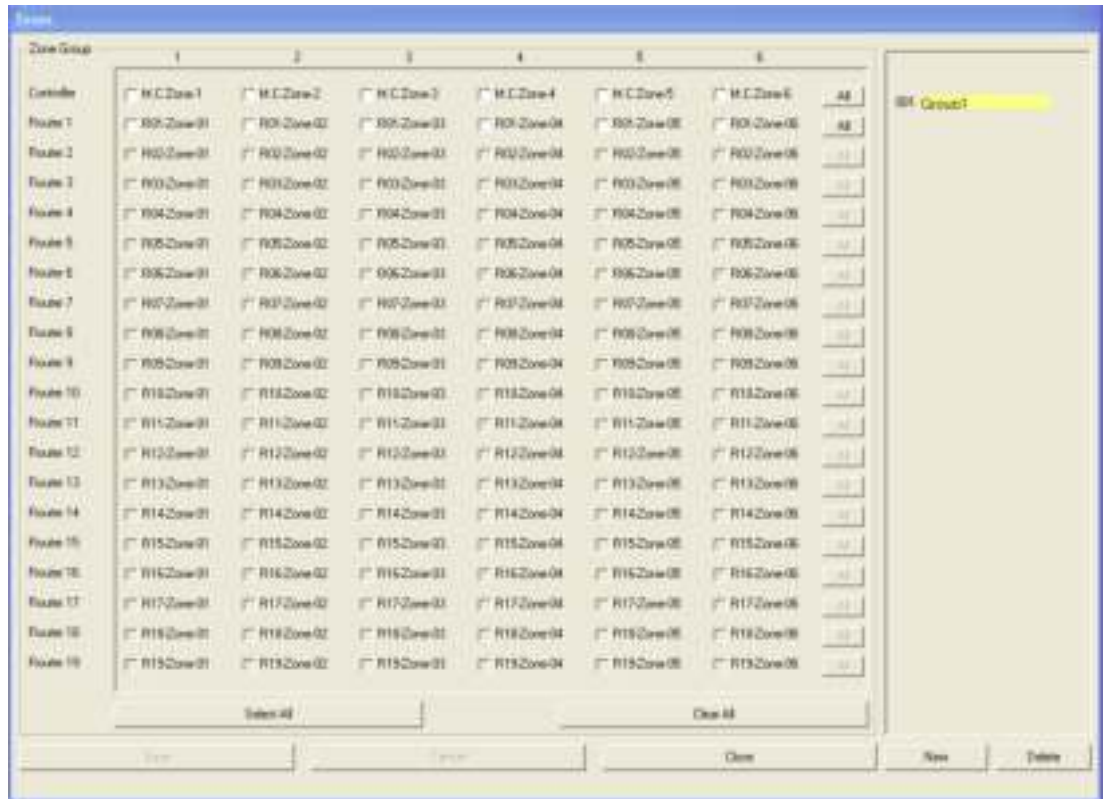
Zones

Zone Group

| | 1 | 2 | 3 | 4 | 5 | 6 | |
|---|---|---|---|---|---|---|---|
| Controller | M.C.Zone-1 | M.C.Zone-2 | M.C.Zone-3 | M.C.Zone-4 | M.C.Zone-5 | M.C.Zone-6 | All |
| Router 1 | R01-Zone-01 | R01-Zone-02 | R01-Zone-03 | R01-Zone-04 | R01-Zone-05 | R01-Zone-06 | All |
| Router 2 | R02-Zone-01 | R02-Zone-02 | R02-Zone-03 | R02-Zone-04 | R02-Zone-05 | R02-Zone-06 | All |
| Router 3 | R03-Zone-01 | R03-Zone-02 | R03-Zone-03 | R03-Zone-04 | R03-Zone-05 | R03-Zone-06 | All |
| Router 4 | R04-Zone-01 | R04-Zone-02 | R04-Zone-03 | R04-Zone-04 | R04-Zone-05 | R04-Zone-06 | All |
| Router 5 | R05-Zone-01 | R05-Zone-02 | R05-Zone-03 | R05-Zone-04 | R05-Zone-05 | R05-Zone-06 | All |
| Router 6 | R06-Zone-01 | R06-Zone-02 | R06-Zone-03 | R06-Zone-04 | R06-Zone-05 | R06-Zone-06 | All |
| Router 7 | R07-Zone-01 | R07-Zone-02 | R07-Zone-03 | R07-Zone-04 | R07-Zone-05 | R07-Zone-06 | All |
| Router 8 | R08-Zone-01 | R08-Zone-02 | R08-Zone-03 | R08-Zone-04 | R08-Zone-05 | R08-Zone-06 | All |
| Router 9 | R09-Zone-01 | R09-Zone-02 | R09-Zone-03 | R09-Zone-04 | R09-Zone-05 | R09-Zone-06 | All |
| Router 10 | R10-Zone-01 | R10-Zone-02 | R10-Zone-03 | R10-Zone-04 | R10-Zone-05 | R10-Zone-06 | All |
| Router 11 | R11-Zone-01 | R11-Zone-02 | R11-Zone-03 | R11-Zone-04 | R11-Zone-05 | R11-Zone-06 | All |
| Router 12 | R12-Zone-01 | R12-Zone-02 | R12-Zone-03 | R12-Zone-04 | R12-Zone-05 | R12-Zone-06 | All |
| Router 13 | R13-Zone-01 | R13-Zone-02 | R13-Zone-03 | R13-Zone-04 | R13-Zone-05 | R13-Zone-06 | All |
| Router 14 | R14-Zone-01 | R14-Zone-02 | R14-Zone-03 | R14-Zone-04 | R14-Zone-05 | R14-Zone-06 | All |
| Router 15 | R15-Zone-01 | R15-Zone-02 | R15-Zone-03 | R15-Zone-04 | R15-Zone-05 | R15-Zone-06 | All |
| Router 16 | R16-Zone-01 | R16-Zone-02 | R16-Zone-03 | R16-Zone-04 | R16-Zone-05 | R16-Zone-06 | All |
| Router 17 | R17-Zone-01 | R17-Zone-02 | R17-Zone-03 | R17-Zone-04 | R17-Zone-05 | R17-Zone-06 | All |
| Router 18 | R18-Zone-01 | R18-Zone-02 | R18-Zone-03 | R18-Zone-04 | R18-Zone-05 | R18-Zone-06 | All |
| Router 19 | R19-Zone-01 | R19-Zone-02 | R19-Zone-03 | R19-Zone-04 | R19-Zone-05 | R19-Zone-06 | All |

Select All

Clear All

001 Group1

Save

Cancel

Close

New

Delete